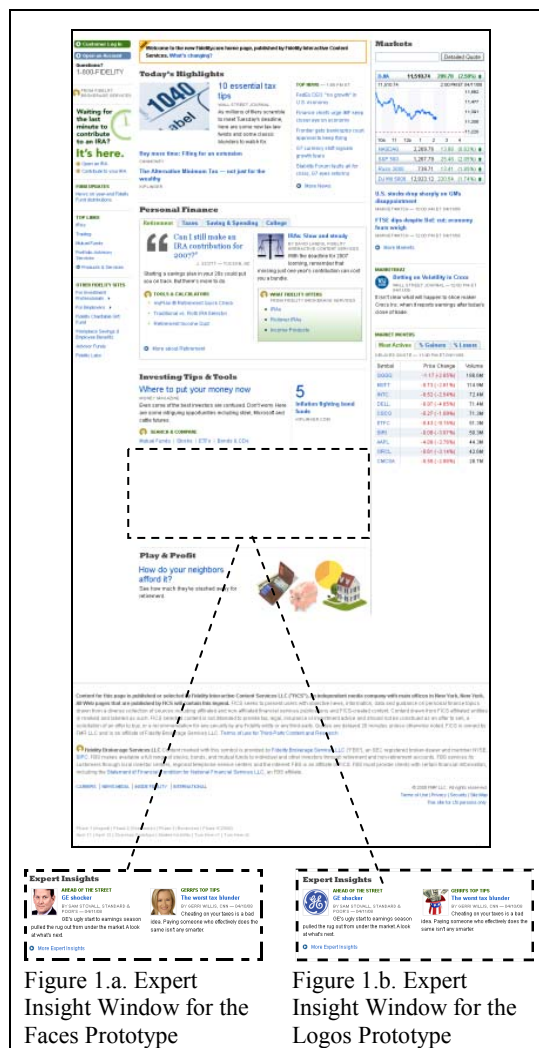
Customer Login

Open an Account

Questions?
1-800-FIDELITY

Welcome to the new Fidelity.com home page, published by Fidelity Interactive Content Services. What's changing?

Markets

Detailed Quote

Today's Highlights

10 essential tax tips

Waiting for the last minute to contribute to an IRA?

It's here.

Personal Finance

Retirement | Taxes | Saving & Spending | College

Can I still make an IRA contribution for 2007?

IRAs: Slow and steady

Investing Tips & Tools

Where to put your money now

5

Play & Profit

How do your neighbors afford it?

Expert Insights

AHEAD OF THE STREET
GE shocker
BY SAM STOVALL, STANDARD & POOR'S — 04/11/08
GE's ugly start to earnings season pulled the rug out from under the market. A look at what's next.

GERRI'S TOP TIPS
The worst tax blunder
BY GERRI WILLIS, CNN — 04/11/08
Cheating on your taxes is a bad idea. Paying someone who effectively does the same isn't any smarter.

More Expert Insights

Figure 1.a. Expert Insight Window for the Faces Prototype

Expert Insights

AHEAD OF THE STREET
GE shocker
BY SAM STOVALL, STANDARD & POOR'S — 04/11/08
GE's ugly start to earnings season pulled the rug out from under the market. A look at what's next.

GERRI'S TOP TIPS
The worst tax blunder
BY GERRI WILLIS, CNN — 04/11/08
Cheating on your taxes is a bad idea. Paying someone who effectively does the same isn't any smarter.

More Expert Insights

Figure 1.b. Expert Insight Window for the Logos Prototype